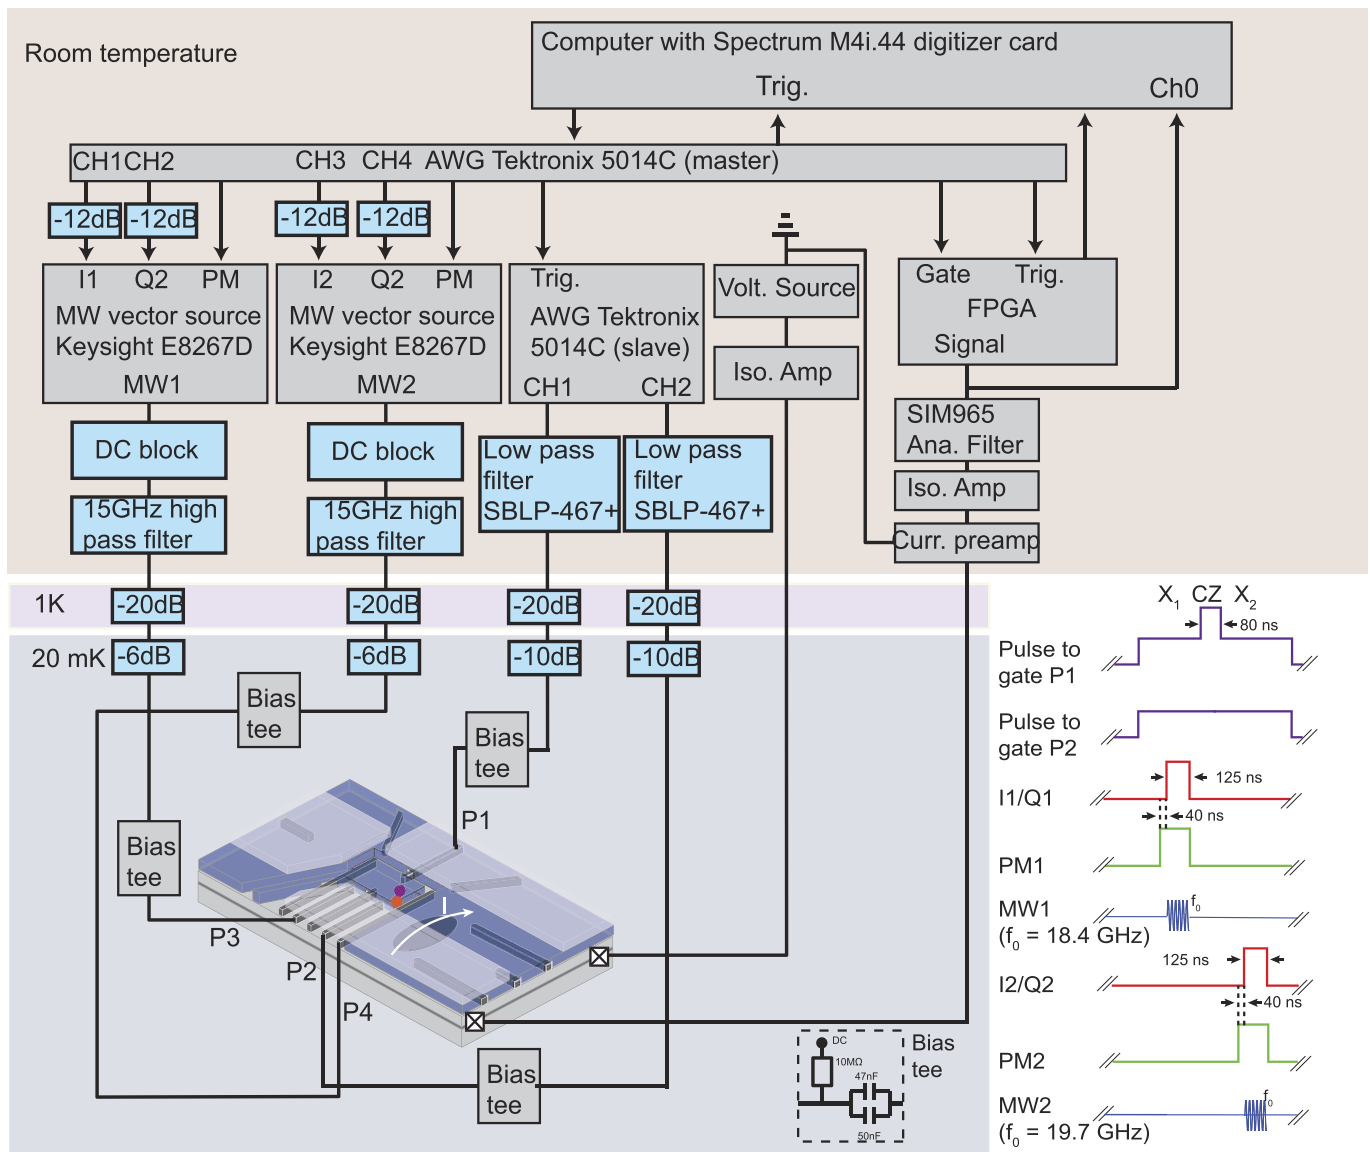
Room temperature

Computer with Spectrum M4i.44 digitizer card

Trig.

Ch0

CH1CH2 CH3 CH4 AWG Tektronix 5014C (master)

-12dB -12dB -12dB -12dB

I1 Q2 PM
MW vector source
Keysight E8267D
MW1

I2 Q2 PM
MW vector source
Keysight E8267D
MW2

Trig.
AWG Tektronix 5014C (slave)
CH1 CH2

Volt. Source

Iso. Amp

Gate Trig.
FPGA
Signal

SIM965
Ana. Filter

Iso. Amp

Curr. preamp

DC block

DC block

15GHz high pass filter

15GHz high pass filter

Low pass filter SBLP-467+

Low pass filter SBLP-467+

1K

-20dB -20dB -20dB -20dB

20 mK

-6dB -6dB -10dB -10dB

Bias tee

Bias tee

Bias tee

Bias tee

P1

P3

P2

P4

I

DC
10MΩ
47nF
50nF

Bias tee

$X_1$ CZ $X_2$
80 ns

Pulse to gate P1

Pulse to gate P2

I1/Q1
125 ns
40 ns

PM1

MW1
($f_0$ = 18.4 GHz)
$f_0$

I2/Q2
125 ns
40 ns

PM2

MW2
($f_0$ = 19.7 GHz)
$f_0$